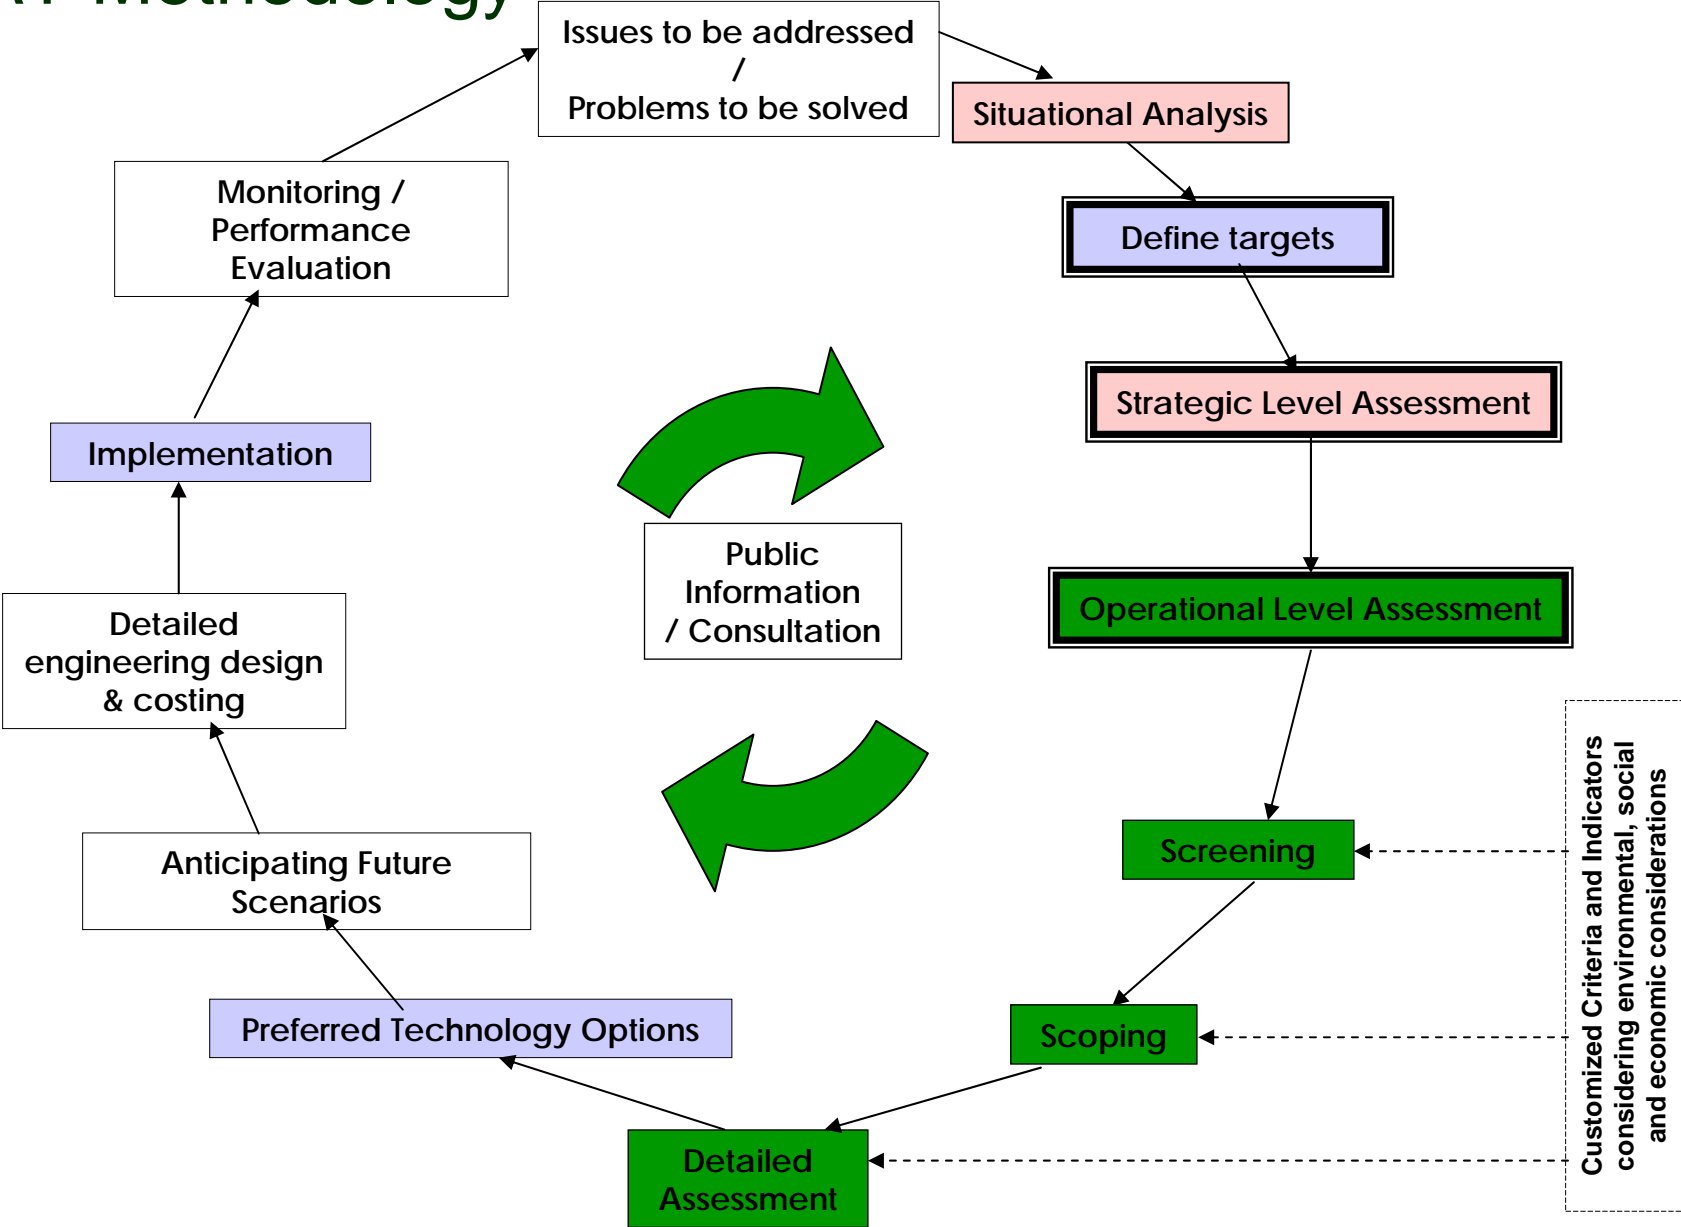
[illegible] Methodology

Issues to be addressed / Problems to be solved

Situational Analysis

Define targets

Strategic Level Assessment

Operational Level Assessment

Screening

Scoping

Detailed Assessment

Preferred Technology Options

Anticipating Future Scenarios

Detailed engineering design & costing

Implementation

Monitoring / Performance Evaluation

Public Information / Consultation

Customized Criteria and Indicators considering environmental, social and economic considerations